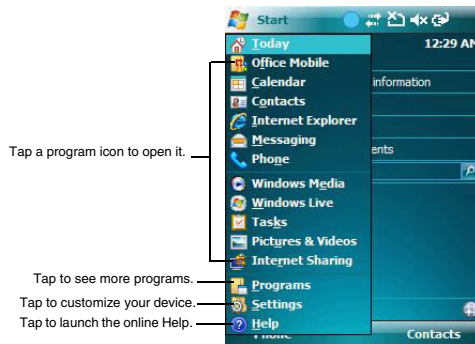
Start

12:29 AN

Today
Office Mobile
Calendar
Contacts
Internet Explorer
Messaging
Phone
Windows Media
Windows Live
Tasks
Pictures & Videos
Internet Sharing
Programs
Settings
Help

information

ents

Phone

Contacts

Tap a program icon to open it.

Tap to see more programs.

Tap to customize your device.

Tap to launch the online Help.